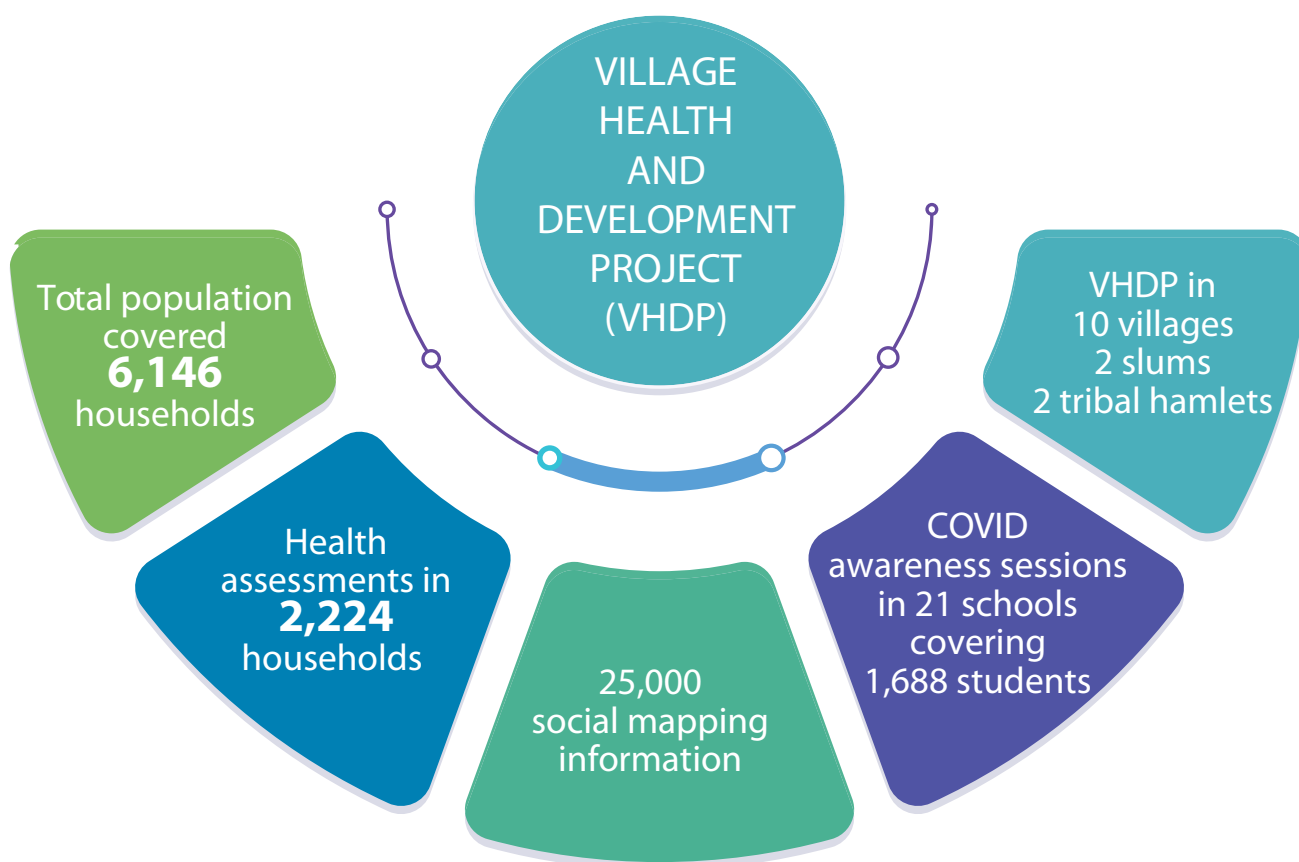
VILLAGE HEALTH AND DEVELOPMENT PROJECT (VHDP)

Total population covered **6,146** households

Health assessments in **2,224** households

25,000 social mapping information

COVID awareness sessions in 21 schools covering 1,688 students

VHDP in 10 villages 2 slums 2 tribal hamlets